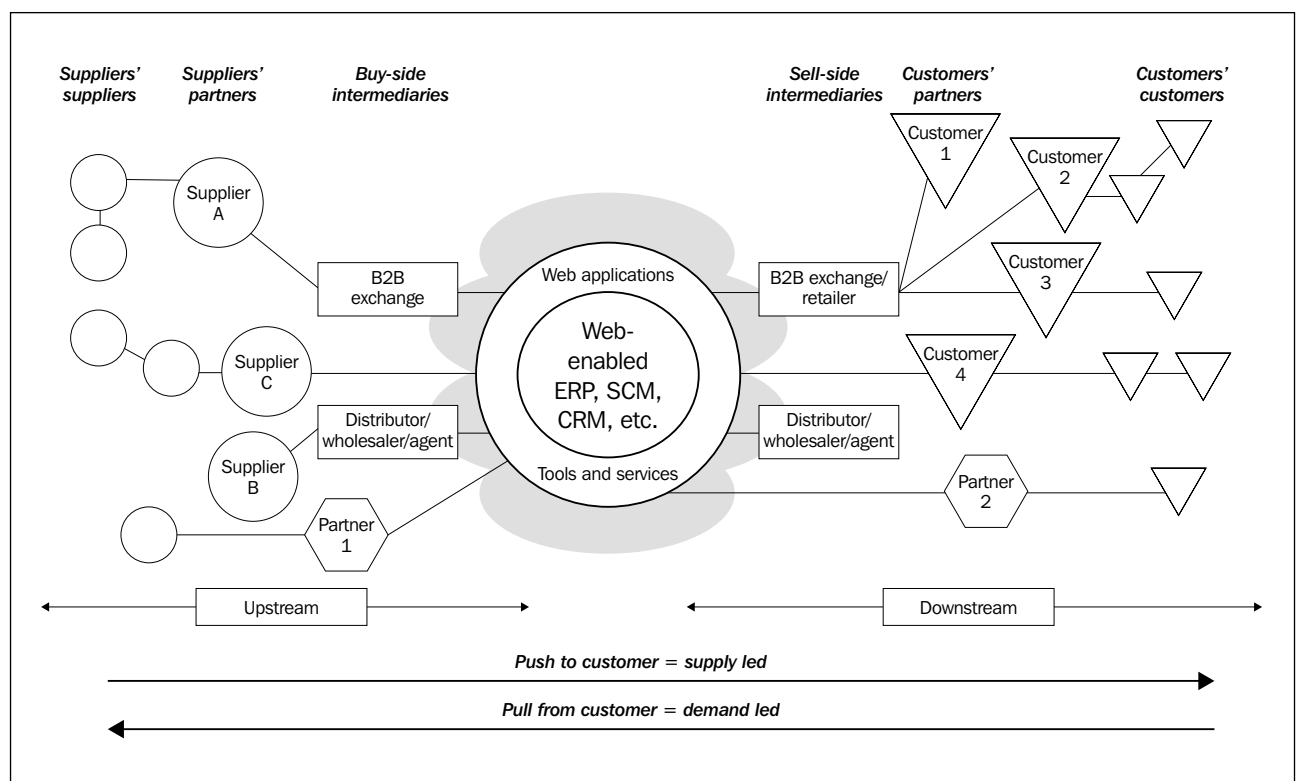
Suppliers' suppliers

Suppliers' partners

Buy-side intermediaries

Sell-side intermediaries

Customers' partners

Customers' customers

Supplier A

B2B exchange

Web applications

Web-enabled ERP, SCM, CRM, etc.

Tools and services

B2B exchange/ retailer

Customer 1

Customer 2

Customer 3

Customer 4

Supplier C

Distributor/ wholesaler/agent

Supplier B

Partner 1

Distributor/ wholesaler/agent

Partner 2

Upstream

Downstream

Push to customer = supply led

Pull from customer = demand led